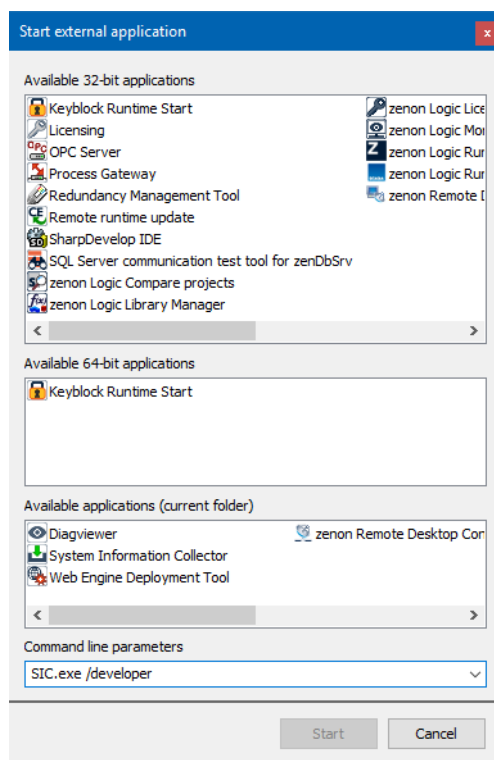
Start external application

Available 32-bit applications

Keyblock Runtime Start
Licensing
OPC Server
Process Gateway
Redundancy Management Tool
Remote runtime update
SharpDevelop IDE
SQL Server communication test tool for zenDbSrv
zenon Logic Compare projects
zenon Logic Library Manager

zenon Logic Lice
zenon Logic Mo
zenon Logic Ru
zenon Logic Ru
zenon Remote D

Available 64-bit applications

Keyblock Runtime Start

Available applications (current folder)

Diagviewer
System Information Collector
Web Engine Deployment Tool

zenon Remote Desktop Co

Command line parameters

SIC.exe /developer

Start
Cancel